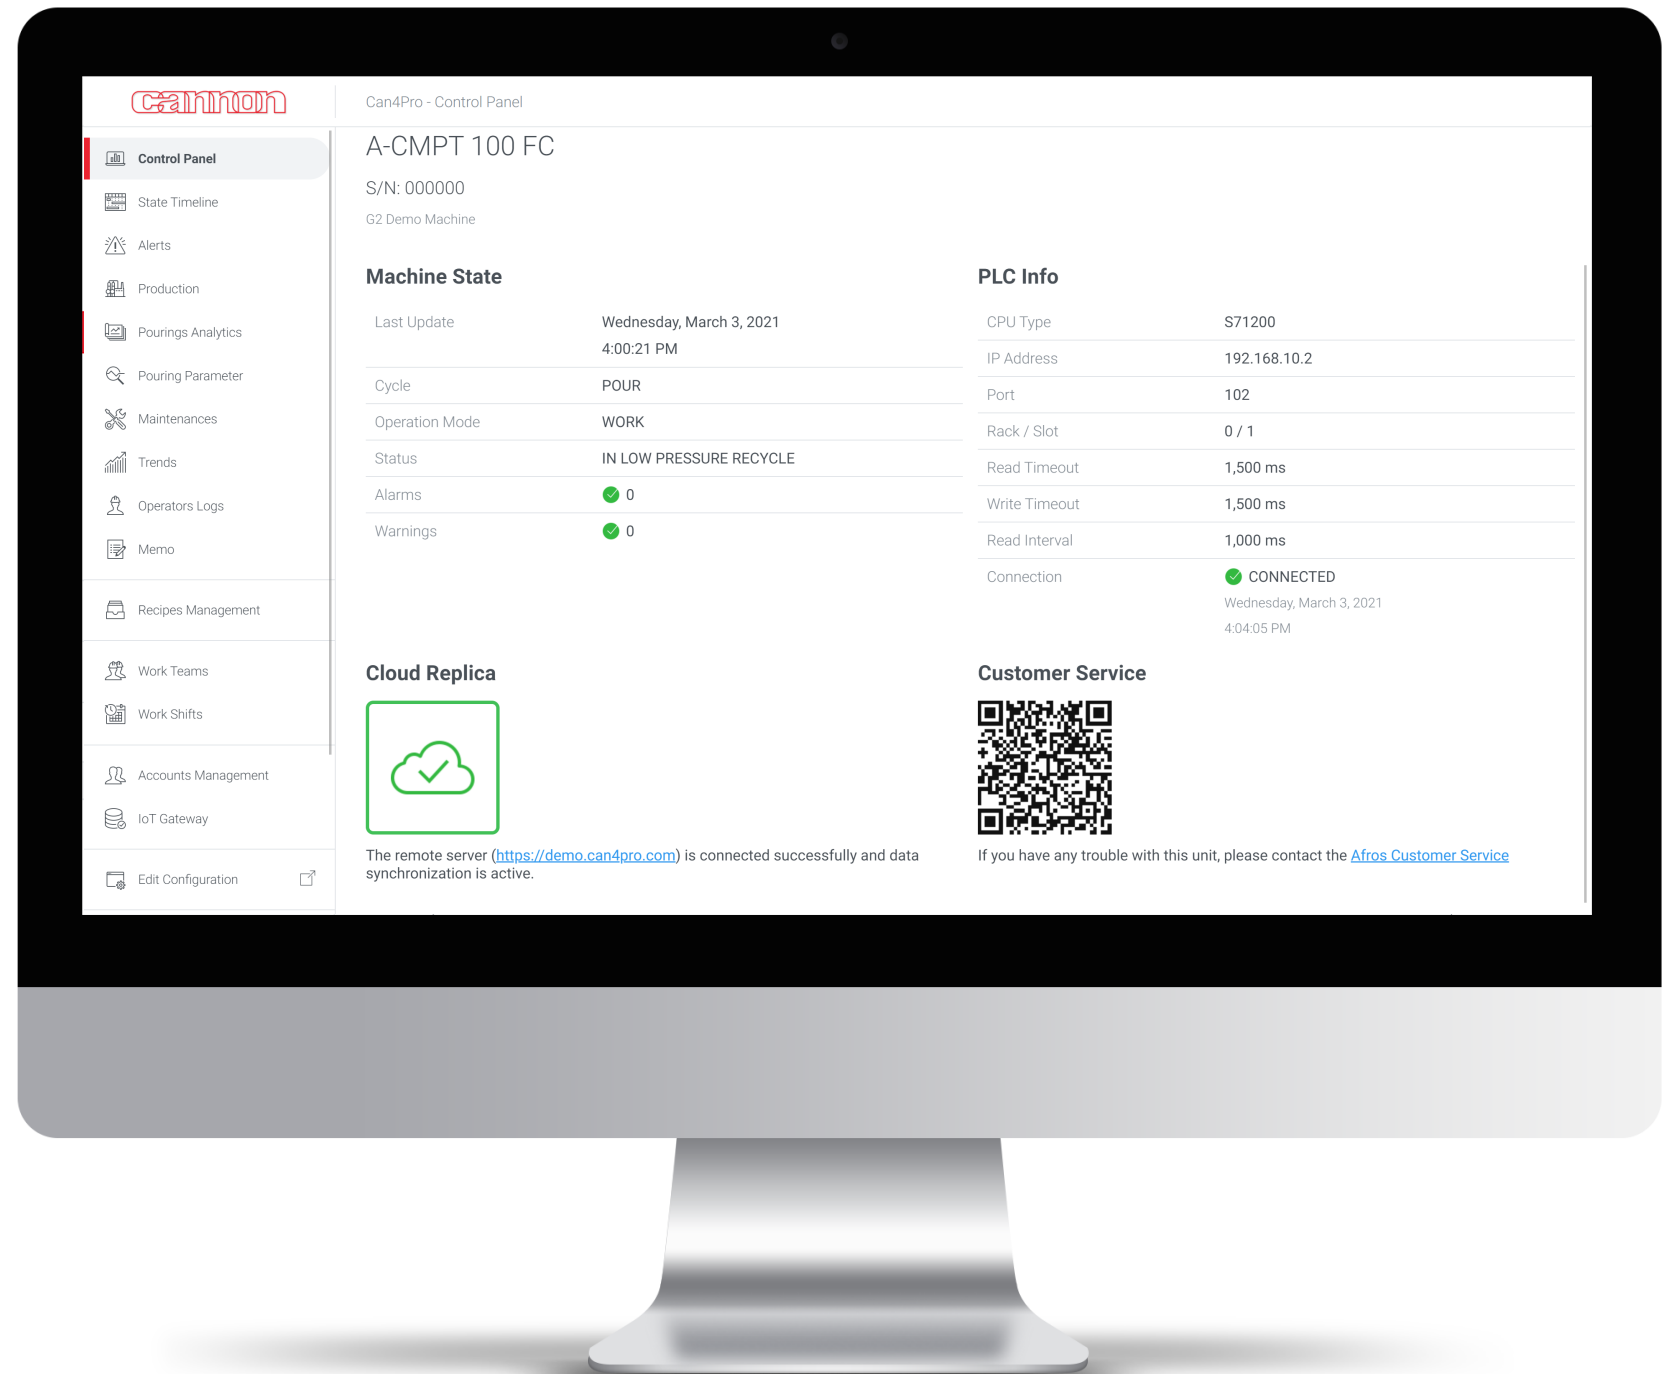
cannon

Can4Pro - Control Panel

Control Panel
State Timeline
Alerts
Production
Pourings Analytics
Pouring Parameter
Maintenances
Trends
Operators Logs
Memo
Recipes Management
Work Teams
Work Shifts
Accounts Management
IoT Gateway
Edit Configuration

A-CMPT 100 FC

S/N: 000000

G2 Demo Machine

Machine State

| | |
|---|---|
| Last Update | Wednesday, March 3, 2021 4:00:21 PM |
| Cycle | POUR |
| Operation Mode | WORK |
| Status | IN LOW PRESSURE RECYCLE |
| Alarms | 0 |
| Warnings | 0 |

PLC Info

| | |
|---|---|
| CPU Type | S71200 |
| IP Address | 192.168.10.2 |
| Port | 102 |
| Rack / Slot | 0 / 1 |
| Read Timeout | 1,500 ms |
| Write Timeout | 1,500 ms |
| Read Interval | 1,000 ms |
| Connection | CONNECTED Wednesday, March 3, 2021 4:04:05 PM |

Cloud Replica

The remote server (https://demo.can4pro.com) is connected successfully and data synchronization is active.

Customer Service

If you have any trouble with this unit, please contact the Afros Customer Service